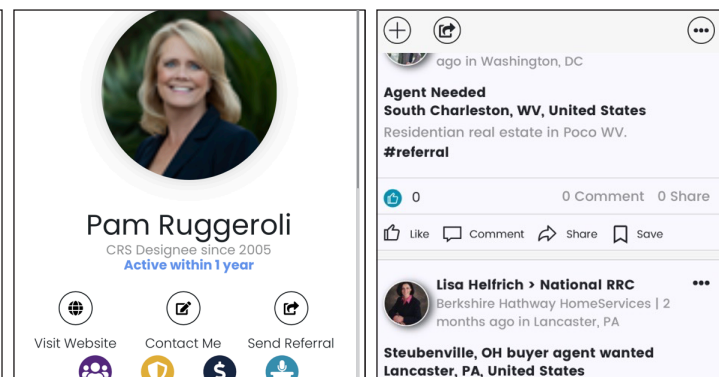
Pam Ruggeroli
CRS Designee since 2005
Active within 1 year

Visit Website
Contact Me
Send Referral

ago in Washington, DC

Agent Needed
South Charleston, WV, United States
Residentian real estate in Poco WV.
#referral

0
0 Comment 0 Share

Like
Comment
Share
Save

Lisa Helfrich > National RRC
Berkshire Hathway HomeServices | 2 months ago in Lancaster, PA

Steubenville, OH buyer agent wanted
Lancaster, PA, United States